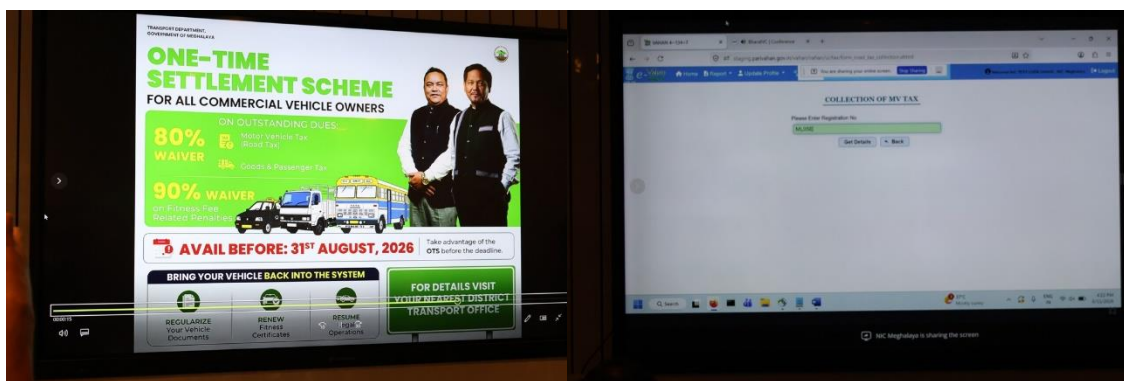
TRANSPORT DEPARTMENT, GOVERNMENT OF MEGHALAYA

ONE-TIME SETTLEMENT SCHEME

FOR ALL COMMERCIAL VEHICLE OWNERS

ON OUTSTANDING DUES...

80% WAIVER

Motor Vehicle Tax (Road Tax)

Goods & Passenger Tax

90% WAIVER on Fitness Fee Related Penalties

AVAIL BEFORE: 31ST AUGUST, 2026

Take advantage of the OTS before the deadline.

BRING YOUR VEHICLE BACK INTO THE SYSTEM

REGULARIZE Your Vehicle Documents

RENEW Fitness Certificates

RESUME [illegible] Operations

FOR DETAILS VISIT YOUR NEAREST DISTRICT TRANSPORT OFFICE

00:00:15

COLLECTION OF MV TAX

Please Enter Registration No:

ML05E

Get Details

Back

Home

Report

Update Profile

You are sharing your entire screen

Stop Sharing

Logout

Search

NIC Meghalaya is sharing the screen